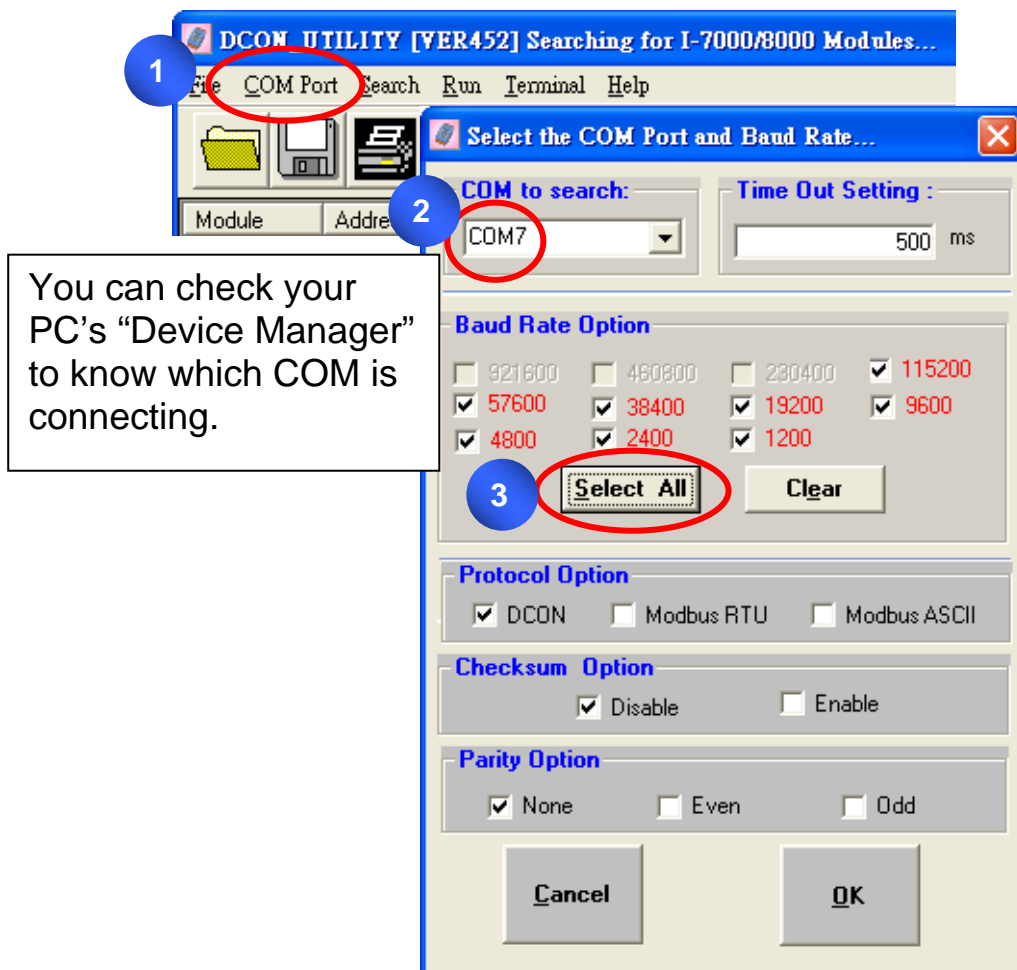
DCON_UTILITY [VER452] Searching for I-7000/8000 Modules...

1

File COM Port Search Run Terminal Help

Select the COM Port and Baud Rate...

Module Addre

2

COM to search:

COM7

Time Out Setting :

500 ms

You can check your PC's "Device Manager" to know which COM is connecting.

Baud Rate Option

921600 460800 230400 115200
57600 38400 19200 9600
4800 2400 1200

3

Select All

Clear

Protocol Option

DCON Modbus RTU Modbus ASCII

Checksum Option

Disable Enable

Parity Option

None Even Odd

Cancel

OK